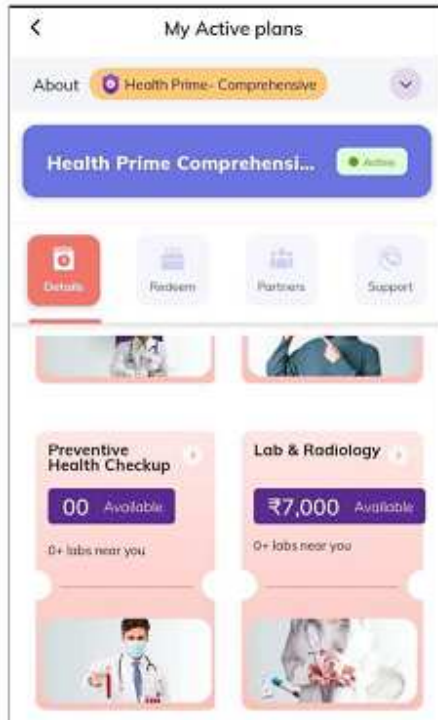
<

My Active plans

About Health Prime- Comprehensive

Health Prime Comprehensi...

Active

Details

Redeem

Partners

Support

Preventive Health Checkup

00 Available

0+ labs near you

Lab & Radiology

₹7,000 Available

0+ labs near you